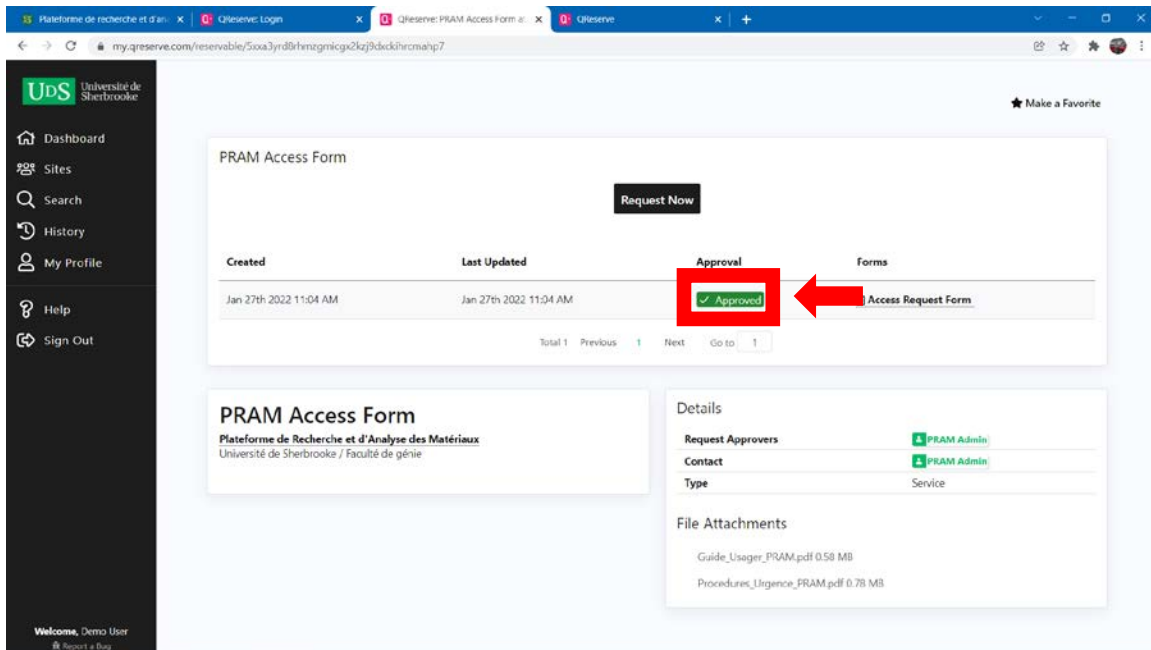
Plateforme de recherche et d'an × | QReserve: Login × | QReserve: PRAM Access Form a × | QReserve × | +

my.qreserve.com/reservable/5xxa3yrd8rhmzgmicgx2kzj9dxckihrcmahp7

UdS Université de Sherbrooke

Dashboard
Sites
Search
History
My Profile
Help
Sign Out

Welcome, Demo User
Report a Bug

Make a Favorite

PRAM Access Form

Request Now

| Created | Last Updated | Approval | Forms |
|---|---|---|---|
| Jan 27th 2022 11:04 AM | Jan 27th 2022 11:04 AM | ✓ Approved | Access Request Form |

Total 1 Previous 1 Next Go to 1

PRAM Access Form
Plateforme de Recherche et d'Analyse des Matériaux
Université de Sherbrooke / Faculté de génie

Details

| Request Approvers | PRAM Admin |
|---|---|
| Contact | PRAM Admin |
| Type | Service |

File Attachments

Guide_Usager_PRAM.pdf 0.58 MB
Procedures_Urgence_PRAM.pdf 0.78 MB